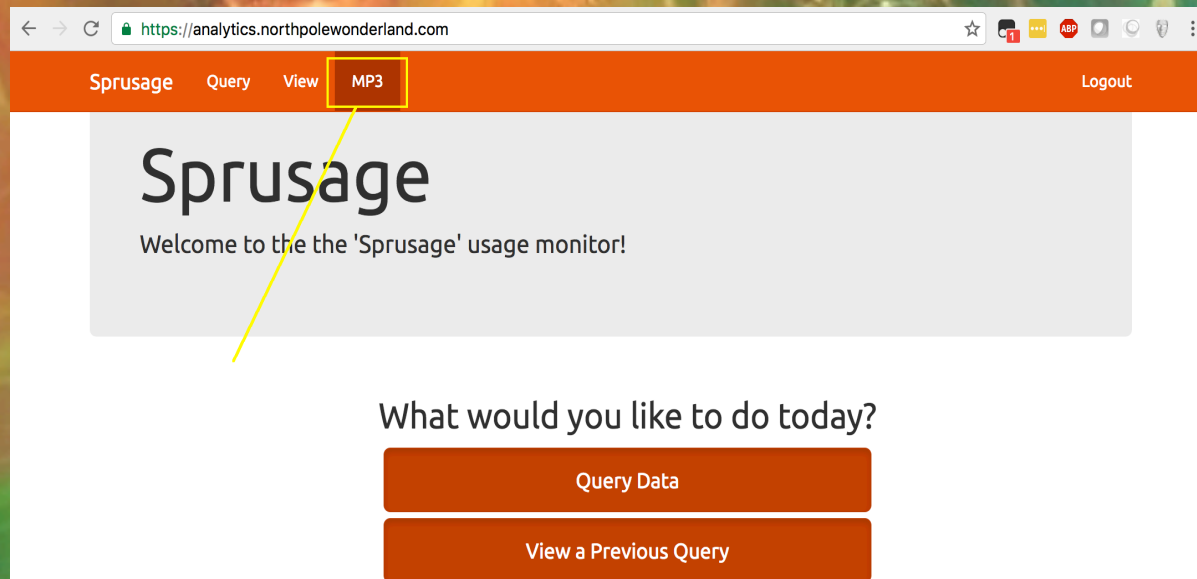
https://analytics.northpolewonderland.com

ABP

Sprusage Query View MP3 Logout

Sprusage

Welcome to the the 'Sprusage' usage monitor!

What would you like to do today?

Query Data

View a Previous Query